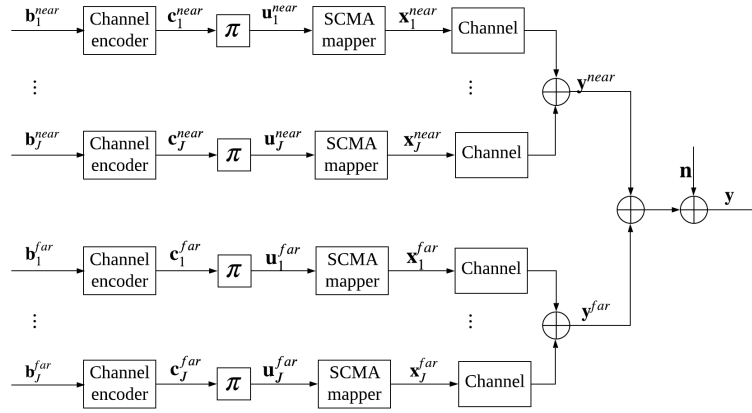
$\mathbf{b}_1^{near}$ Channel encoder $\mathbf{c}_1^{near}$ $\pi$ $\mathbf{u}_1^{near}$ SCMA mapper $\mathbf{x}_1^{near}$ Channel

⋮ ⋮

$\mathbf{b}_J^{near}$ Channel encoder $\mathbf{c}_J^{near}$ $\pi$ $\mathbf{u}_J^{near}$ SCMA mapper $\mathbf{x}_J^{near}$ Channel

$\mathbf{y}^{near}$

$\mathbf{n}$

$\mathbf{y}$

$\mathbf{b}_1^{far}$ Channel encoder $\mathbf{c}_1^{far}$ $\pi$ $\mathbf{u}_1^{far}$ SCMA mapper $\mathbf{x}_1^{far}$ Channel

⋮ ⋮

$\mathbf{y}^{far}$

$\mathbf{b}_J^{far}$ Channel encoder $\mathbf{c}_J^{far}$ $\pi$ $\mathbf{u}_J^{far}$ SCMA mapper $\mathbf{x}_J^{far}$ Channel